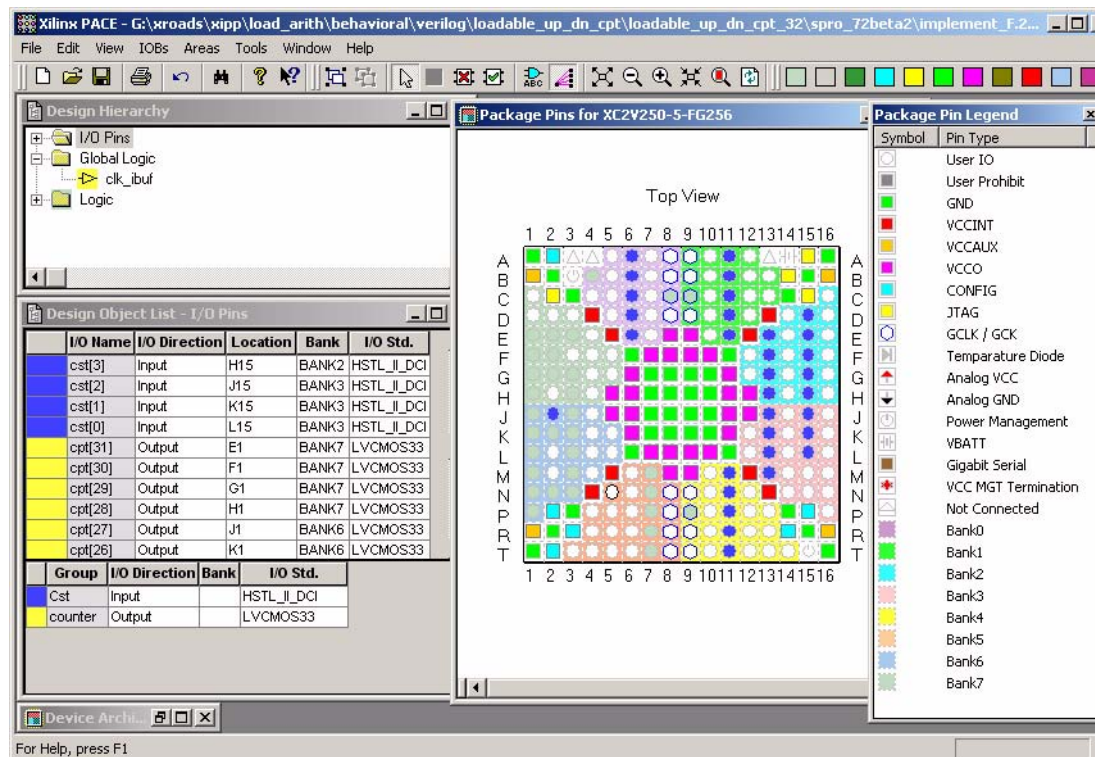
Xilinx PACE - G:\xroads\xipp\load_arith\behavioral\verilog\loadable_up_dn_cpt\loadable_up_dn_cpt_32\spro_72beta2\implement_F.2...

File Edit View IOBs Areas Tools Window Help

Design Hierarchy

I/O Pins
Global Logic
clk_ibuf
Logic

Design Object List - I/O Pins

| | I/O Name | I/O Direction | Location | Bank | I/O Std. |
|---|---|---|---|---|---|
| | cst[3] | Input | H15 | BANK2 | HSTL_II_DCI |
| | cst[2] | Input | J15 | BANK3 | HSTL_II_DCI |
| | cst[1] | Input | K15 | BANK3 | HSTL_II_DCI |
| | cst[0] | Input | L15 | BANK3 | HSTL_II_DCI |
| | cpt[31] | Output | E1 | BANK7 | LVCMOS33 |
| | cpt[30] | Output | F1 | BANK7 | LVCMOS33 |
| | cpt[29] | Output | G1 | BANK7 | LVCMOS33 |
| | cpt[28] | Output | H1 | BANK7 | LVCMOS33 |
| | cpt[27] | Output | J1 | BANK6 | LVCMOS33 |
| | cpt[26] | Output | K1 | BANK6 | LVCMOS33 |

| | Group | I/O Direction | Bank | I/O Std. |
|---|---|---|---|---|
| | Cst | Input | | HSTL_II_DCI |
| | counter | Output | | LVCMOS33 |

Package Pins for XC2V250-5-FG256

Top View

1 2 3 4 5 6 7 8 9 10 11 12 13 14 15 16

A B C D E F G H J K L M N P R T

A B C D E F G H J K L M N P R T

1 2 3 4 5 6 7 8 9 10 11 12 13 14 15 16

Package Pin Legend

| Symbol | Pin Type |
|---|---|
| | User IO |
| | User Prohibit |
| | GND |
| | VCCINT |
| | VCCAUX |
| | VCCO |
| | CONFIG |
| | JTAG |
| | GCLK / GCK |
| | Temparature Diode |
| | Analog VCC |
| | Analog GND |
| | Power Management |
| | VBATT |
| | Gigabit Serial |
| | VCC MGT Termination |
| | Not Connected |
| | Bank0 |
| | Bank1 |
| | Bank2 |
| | Bank3 |
| | Bank4 |
| | Bank5 |
| | Bank6 |
| | Bank7 |

Device Archi...

For Help, press F1